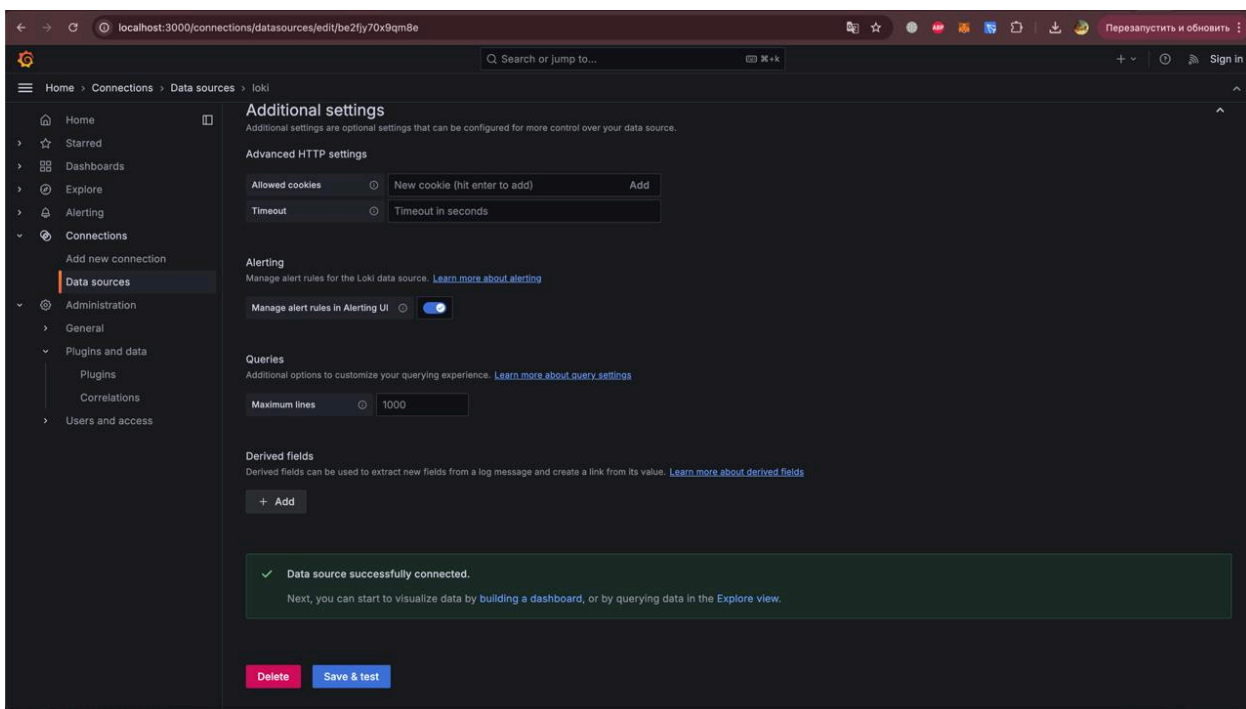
localhost:3000/connections/datasources/edit/be2fjy70x9qm8e

Перезапустить и обновить

Search or jump to...

⌘+k

Sign in

Home › Connections › Data sources › loki

Home
Starred
Dashboards
Explore
Alerting
Connections
Add new connection
Data sources
Administration
General
Plugins and data
Plugins
Correlations
Users and access

Additional settings
Additional settings are optional settings that can be configured for more control over your data source.

Advanced HTTP settings

Allowed cookies | New cookie (hit enter to add) | Add
Timeout | Timeout in seconds

Alerting
Manage alert rules for the Loki data source. Learn more about alerting

Manage alert rules in Alerting UI

Queries
Additional options to customize your querying experience. Learn more about query settings

Maximum lines | 1000

Derived fields
Derived fields can be used to extract new fields from a log message and create a link from its value. Learn more about derived fields

+ Add

Data source successfully connected.

Next, you can start to visualize data by building a dashboard, or by querying data in the Explore view.

Delete
Save & test